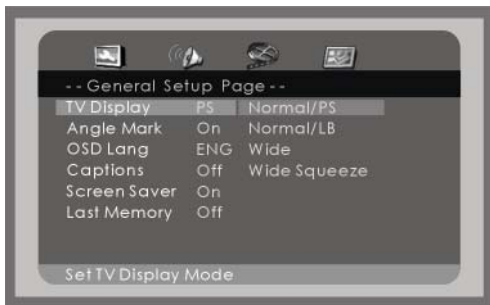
- - General Setup Page - -

| | | |
|---|---|---|
| TV Display | PS | Normal/PS |
| Angle Mark | On | Normal/LB |
| OSD Lang | ENG | Wide |
| Captions | Off | Wide Squeeze |
| Screen Saver | On | |
| Last Memory | Off | |

Set TV Display Mode